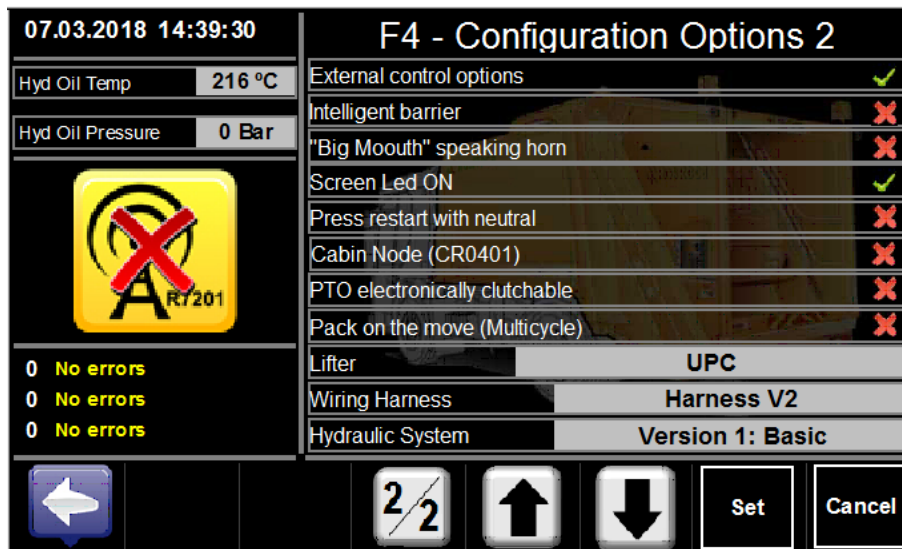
07.03.2018 14:39:30

Hyd Oil Temp 216 ºC

Hyd Oil Pressure 0 Bar

R7201

0 No errors
0 No errors
0 No errors

F4 - Configuration Options 2

External control options
Intelligent barrier
"Big Moouth" speaking horn
Screen Led ON
Press restart with neutral
Cabin Node (CR0401)
PTO electronically clutchable
Pack on the move (Multicycle)

| Lifter | UPC |
|---|---|
| Wiring Harness | Harness V2 |
| Hydraulic System | Version 1: Basic |

2/2

Set

Cancel